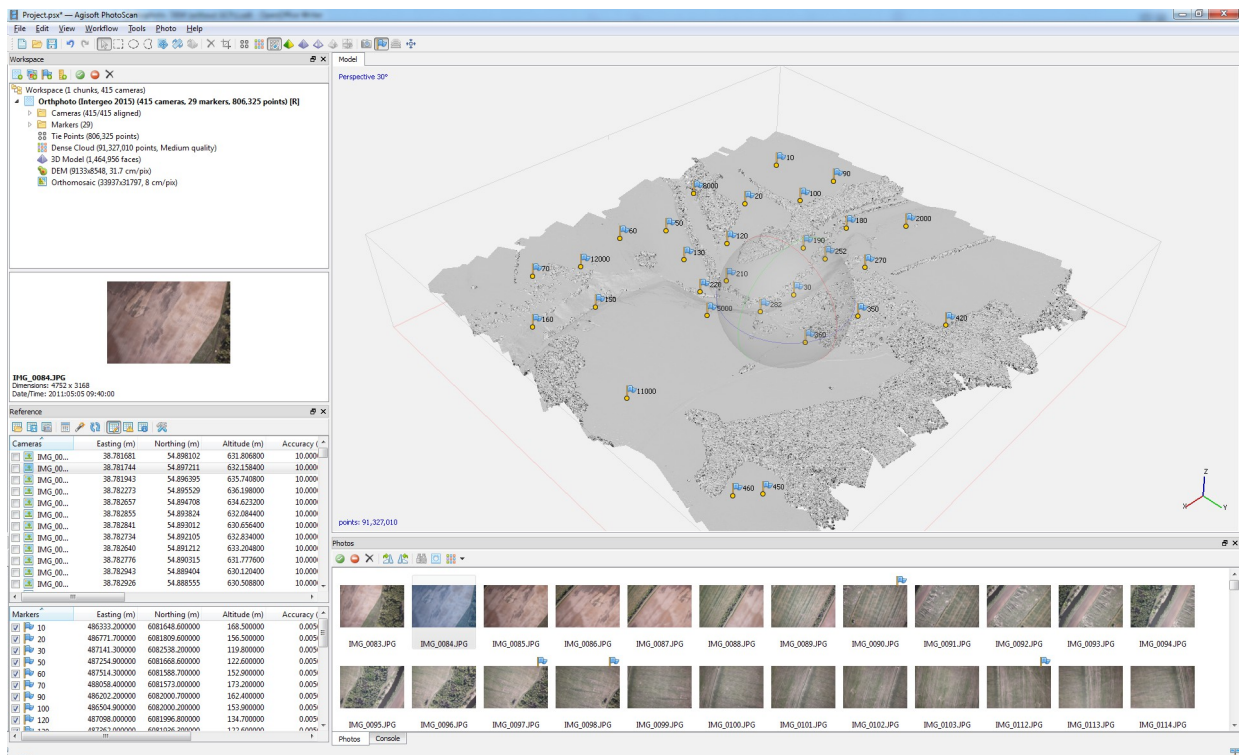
Project.psx* — Agisoft PhotoScan

File Edit View Workflow Tools Photo Help

Workspace

Workspace (1 chunks, 415 cameras)
Orthophoto (Intergeo 2015) (415 cameras, 29 markers, 806,325 points) [R]
Cameras (415/415 aligned)
Markers (29)
Tie Points (806,325 points)
Dense Cloud (91,327,010 points, Medium quality)
3D Model (1,464,956 faces)
DEM (9133x8548, 31.7 cm/pix)
Orthomosaic (33937x31797, 8 cm/pix)

IMG_0084.JPG
Dimensions: 4752 x 3168
Date/Time: 2011:05:05 09:40:00

Reference

| Cameras | Easting (m) | Northing (m) | Altitude (m) | Accuracy ( |
|---|---|---|---|---|
| IMG_00... | 38.781681 | 54.898102 | 631.806800 | 10.000 |
| IMG_00... | 38.781744 | 54.897211 | 632.158400 | 10.000 |
| IMG_00... | 38.781943 | 54.896395 | 635.740800 | 10.000 |
| IMG_00... | 38.782273 | 54.895529 | 636.198000 | 10.000 |
| IMG_00... | 38.782657 | 54.894708 | 634.623200 | 10.000 |
| IMG_00... | 38.782855 | 54.893824 | 632.084400 | 10.000 |
| IMG_00... | 38.782841 | 54.893012 | 630.656400 | 10.000 |
| IMG_00... | 38.782734 | 54.892105 | 632.834000 | 10.000 |
| IMG_00... | 38.782640 | 54.891212 | 633.204800 | 10.000 |
| IMG_00... | 38.782776 | 54.890315 | 631.777600 | 10.000 |
| IMG_00... | 38.782943 | 54.889404 | 630.120400 | 10.000 |
| IMG_00... | 38.782926 | 54.888555 | 630.508800 | 10.000 |

| Markers | Easting (m) | Northing (m) | Altitude (m) | Accuracy ( |
|---|---|---|---|---|
| 10 | 486333.200000 | 6081648.600000 | 168.500000 | 0.005 |
| 20 | 486771.700000 | 6081809.600000 | 156.500000 | 0.005 |
| 30 | 487141.300000 | 6082538.200000 | 119.800000 | 0.005 |
| 50 | 487254.900000 | 6081668.600000 | 122.600000 | 0.005 |
| 60 | 487514.300000 | 6081588.700000 | 152.900000 | 0.005 |
| 70 | 488058.400000 | 6081573.000000 | 173.200000 | 0.005 |
| 90 | 486202.200000 | 6082000.700000 | 162.400000 | 0.005 |
| 100 | 486504.900000 | 6082000.200000 | 153.900000 | 0.005 |
| 120 | 487098.000000 | 6081996.800000 | 134.700000 | 0.005 |

Model

Perspective 30°

10 90 8000 20 100 180 2000 50 60 120 190 252 12000 130 270 70 210 228 30 150 5000 282 350 420 160 360 11000 460 450

points: 91,327,010

Z X Y

Photos

IMG_0083.JPG IMG_0084.JPG IMG_0085.JPG IMG_0086.JPG IMG_0087.JPG IMG_0088.JPG IMG_0089.JPG IMG_0090.JPG IMG_0091.JPG IMG_0092.JPG IMG_0093.JPG IMG_0094.JPG
IMG_0095.JPG IMG_0096.JPG IMG_0097.JPG IMG_0098.JPG IMG_0099.JPG IMG_0100.JPG IMG_0101.JPG IMG_0102.JPG IMG_0103.JPG IMG_0112.JPG IMG_0113.JPG IMG_0114.JPG

Photos Console